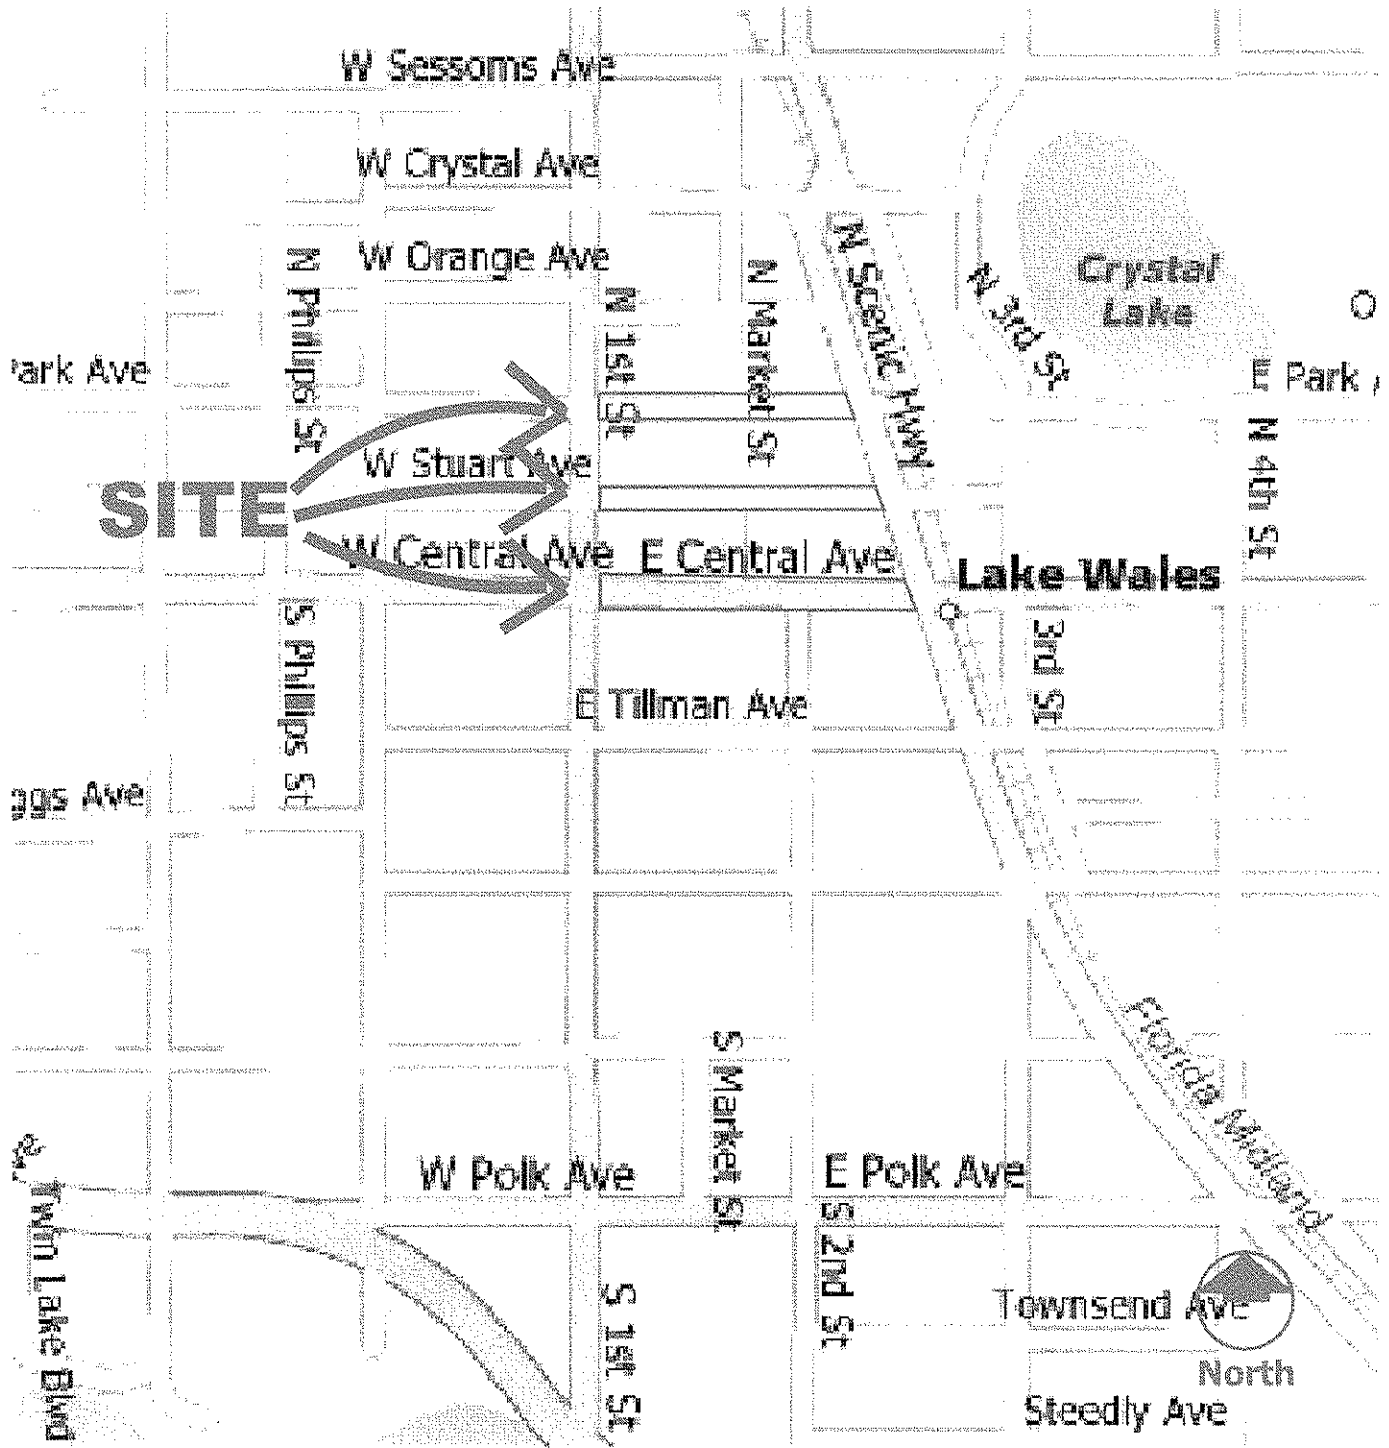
W Sessoms Ave

W Crystal Ave

W Orange Ave

Crystal Lake

'ark Ave

E Park

N Phillips St

N 1st St

N Market St

N Scenic Hwy

N 3rd St

N 4th St

W Stuart Ave

SITE

W Central Ave

E Central Ave

Lake Wales

S Phillips St

3rd St

E Tillman Ave

ggs Ave

Florida Midland

S Market St

W Polk Ave

E Polk Ave

Twin Lake Blvd

S 1st St

S 2nd St

Townsend Ave

North

Steedly Ave